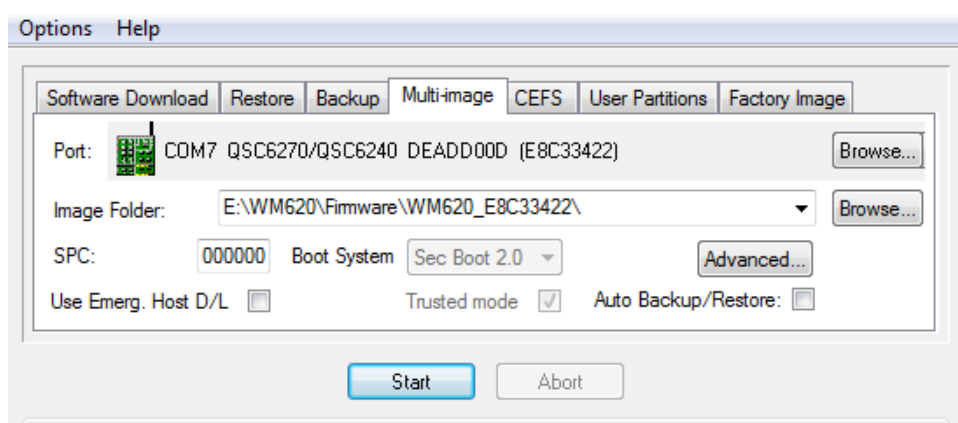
Options Help

Software Download | Restore | Backup | Multi-image | CEFS | User Partitions | Factory Image

Port: COM7 QSC6270/QSC6240 DEADD00D (E8C33422) Browse...

Image Folder: E:\WM620\Firmware\WM620_E8C33422\ Browse...

SPC: 000000 Boot System Sec Boot 2.0 Advanced...

Use Emerg. Host D/L Trusted mode Auto Backup/Restore:

Start Abort